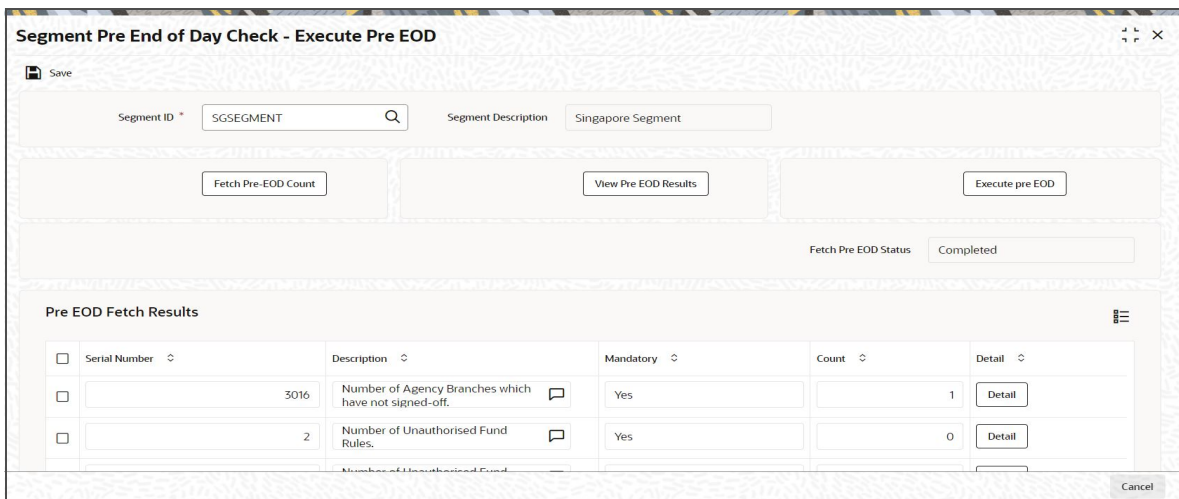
Segment Pre End of Day Check - Execute Pre EOD

Save

Segment ID * SGSEGMENT

Segment Description Singapore Segment

Fetch Pre-EOD Count

View Pre EOD Results

Execute pre EOD

Fetch Pre EOD Status Completed

Pre EOD Fetch Results

| | Serial Number | Description | Mandatory | Count | Detail |
|---|---|---|---|---|---|
| | 3016 | Number of Agency Branches which have not signed-off. | Yes | 1 | Detail |
| | 2 | Number of Unauthorised Fund Rules. | Yes | 0 | Detail |
| | | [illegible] | | | |

Cancel